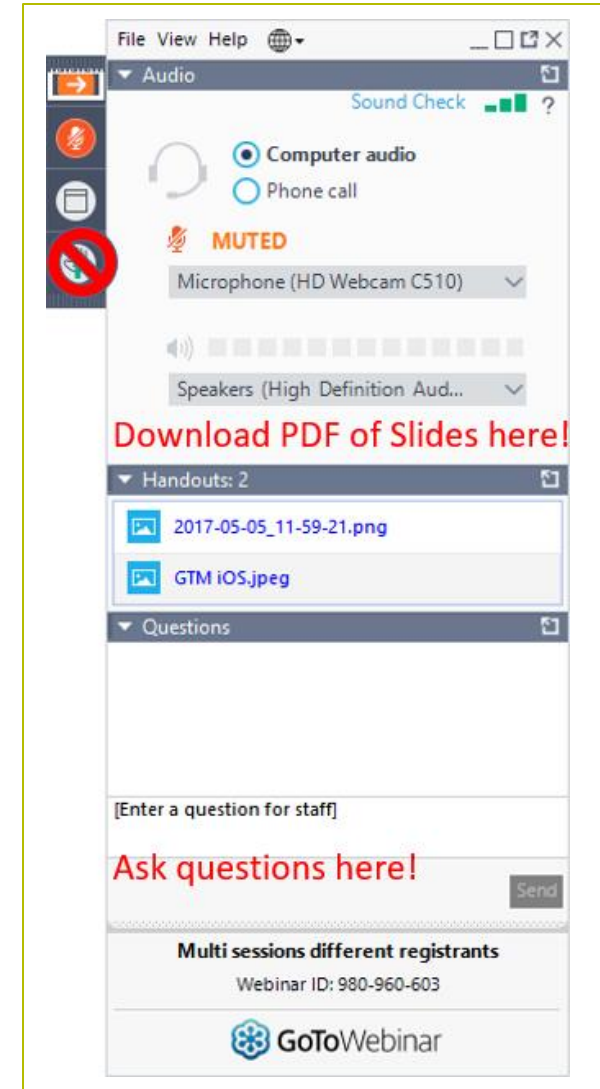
File View Help

Audio

Sound Check ?

Computer audio

Phone call

MUTED

Microphone (HD Webcam C510)

Speakers (High Definition Aud...

Download PDF of Slides here!

Handouts: 2

2017-05-05_11-59-21.png

GTM iOS.jpeg

Questions

[Enter a question for staff]

Ask questions here!

Send

Multi sessions different registrants

Webinar ID: 980-960-603

GoToWebinar